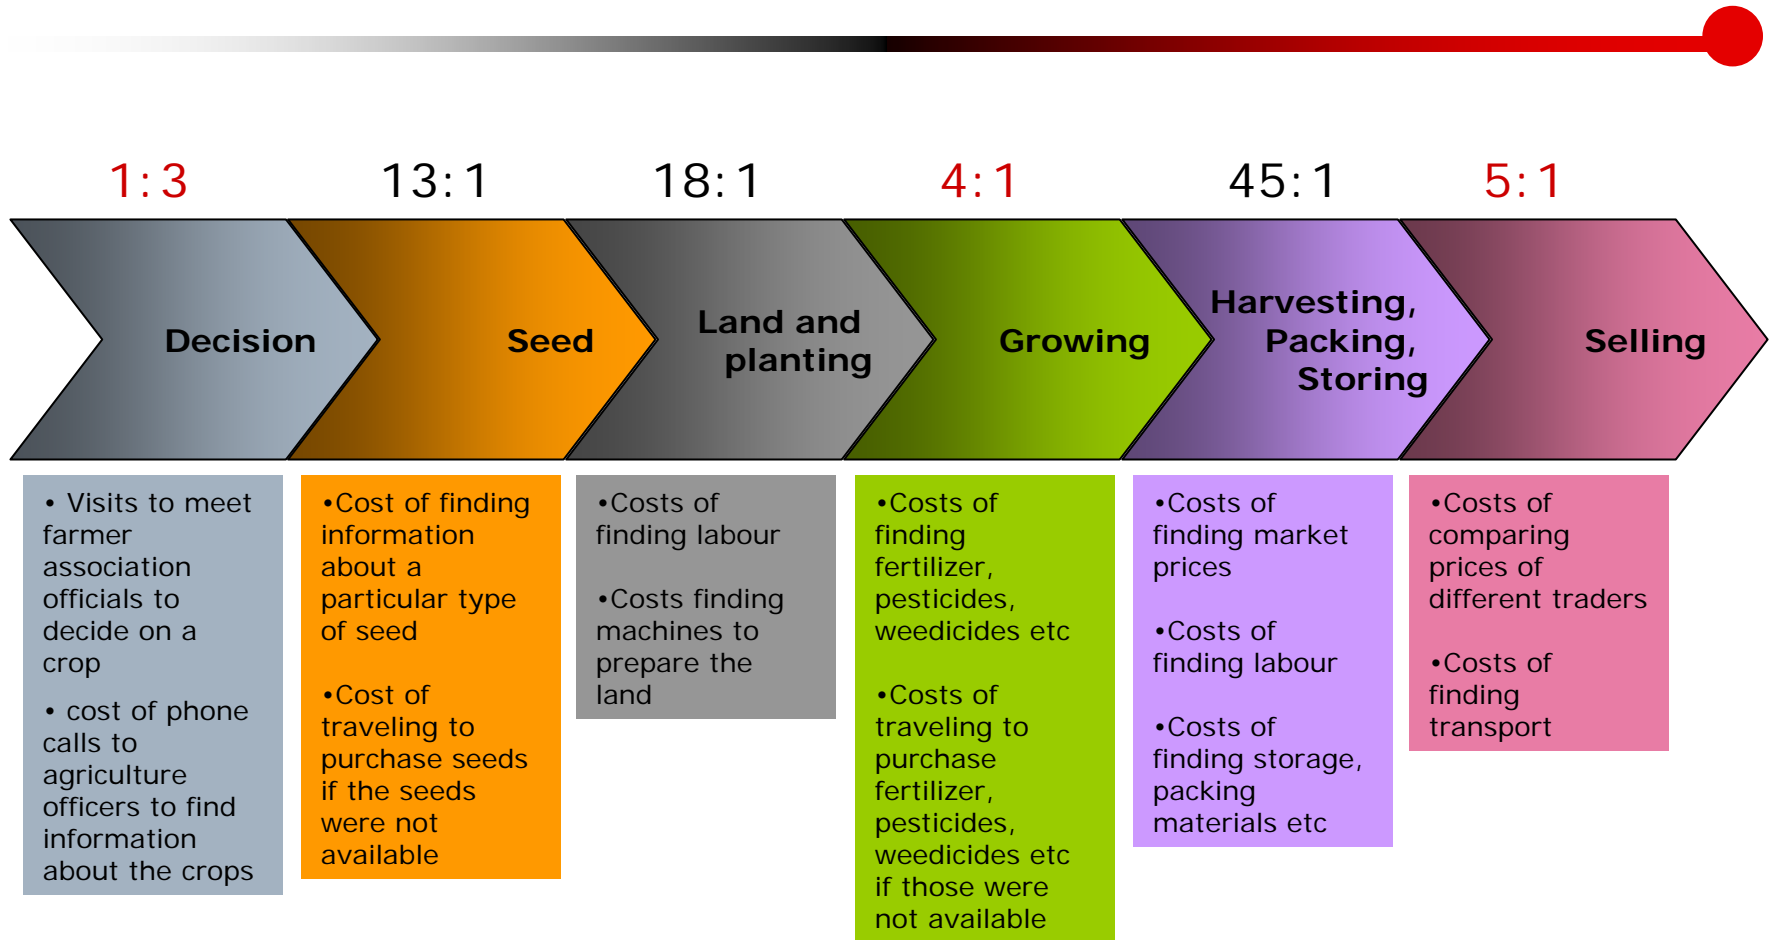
1:3

Decision

• Visits to meet farmer association officials to decide on a crop

• cost of phone calls to agriculture officers to find information about the crops

13:1

Seed

•Cost of finding information about a particular type of seed

•Cost of traveling to purchase seeds if the seeds were not available

18:1

Land and planting

•Costs of finding labour

•Costs finding machines to prepare the land

4:1

Growing

•Costs of finding fertilizer, pesticides, weedicides etc

•Costs of traveling to purchase fertilizer, pesticides, weedicides etc if those were not available

45:1

Harvesting, Packing, Storing

•Costs of finding market prices

•Costs of finding labour

•Costs of finding storage, packing materials etc

5:1

Selling

•Costs of comparing prices of different traders

•Costs of finding transport